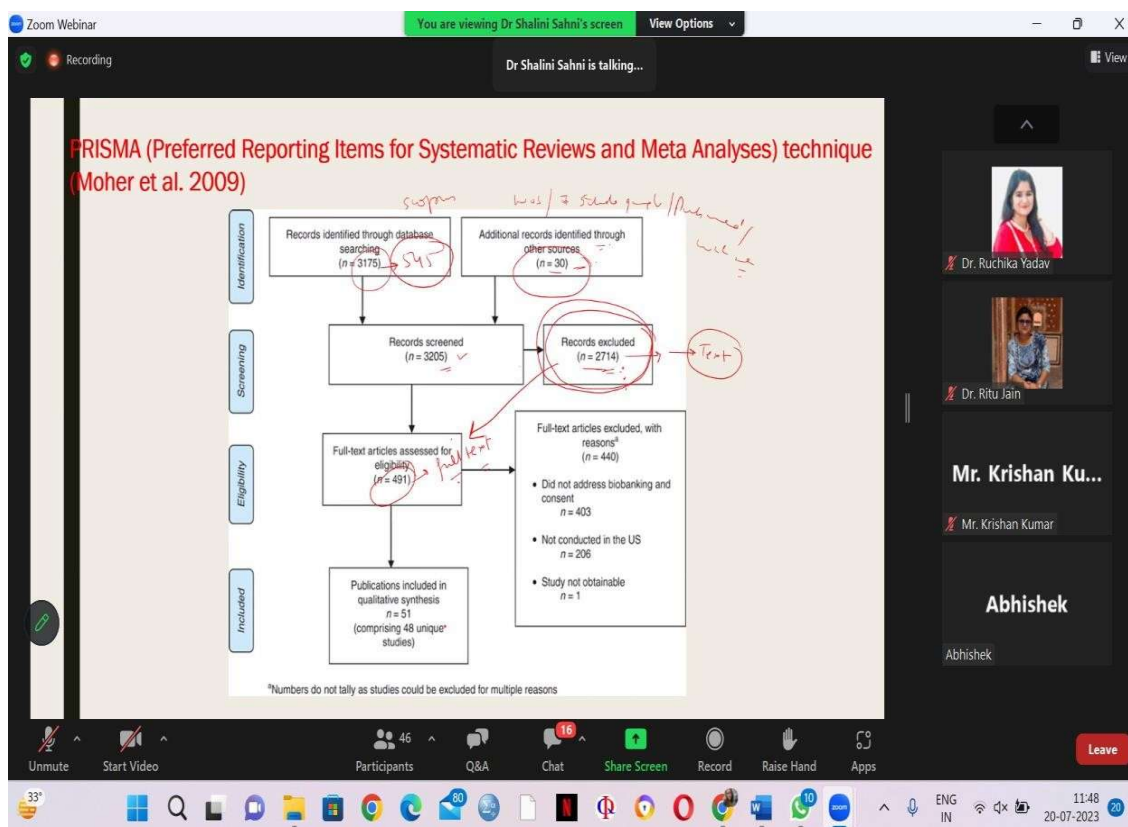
Zoom Webinar

You are viewing Dr Shalini Sahni's screen

View Options

Recording

Dr Shalini Sahni is talking...

View

PRISMA (Preferred Reporting Items for Systematic Reviews and Meta Analyses) technique (Moher et al. 2009)

Scopus

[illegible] / Google Scholar / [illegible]

Identification

Records identified through database searching ($n = 3175$)

545

Additional records identified through other sources ($n = 30$)

Screening

Records screened ($n = 3205$)

Records excluded ($n = 2714$)

Text

Eligibility

Full-text articles assessed for eligibility ($n = 491$)

full text

Full-text articles excluded, with reasons$^a$ ($n = 440$)

• Did not address biobanking and consent $n = 403$

• Not conducted in the US $n = 206$

• Study not obtainable $n = 1$

Included

Publications included in qualitative synthesis $n = 51$ (comprising 48 unique$^*$ studies)

$^a$Numbers do not tally as studies could be excluded for multiple reasons

Dr. Ruchika Yadav

Dr. Ritu Jain

Mr. Krishan Ku...

Mr. Krishan Kumar

Abhishek

Abhishek

Unmute

Start Video

46

Participants

Q&A

16

Chat

Share Screen

Record

Raise Hand

Apps

Leave

33°

80

10

ENG IN

11:48

20-07-2023

20